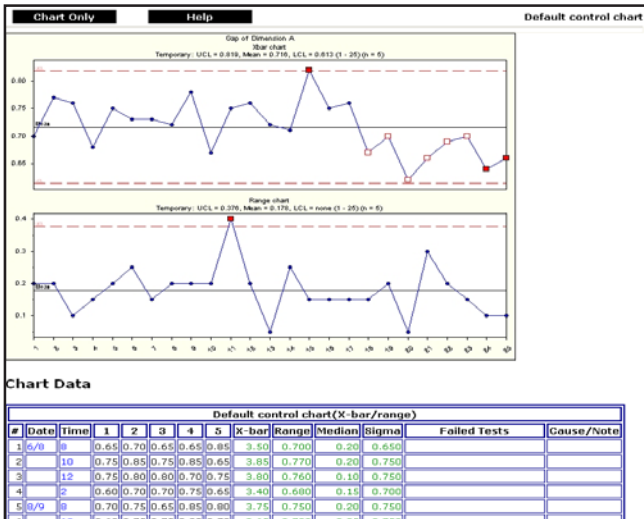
Chart Only

Help

Default control chart

Gap of Dimension A
Xbar chart
Temporary: UCL = 0.819, Mean = 0.716, LCL = 0.613 (1 - 25) (n = 5)

0.80
0.75
0.70
0.65

Range chart
Temporary: UCL = 0.376, Mean = 0.178, LCL = none (1 - 25) (n = 5)

0.4
0.3
0.2
0.1

1 2 3 4 5 6 7 8 9 10 11 12 13 14 15 16 17 18 19 20 21 22 23 24 25

Chart Data

| Default control chart(X-bar/range) | | | | | | | | | | | | | |
|---|---|---|---|---|---|---|---|---|---|---|---|---|---|
| # | Date | Time | 1 | 2 | 3 | 4 | 5 | X-bar | Range | Median | Sigma | Failed Tests | Cause/Note |
| 1 | 6/8 | 8 | 0.65 | 0.70 | 0.65 | 0.65 | 0.85 | 3.50 | 0.700 | 0.20 | 0.650 | | |
| 2 | | 10 | 0.75 | 0.85 | 0.75 | 0.85 | 0.65 | 3.85 | 0.770 | 0.20 | 0.750 | | |
| 3 | | 12 | 0.75 | 0.80 | 0.80 | 0.70 | 0.75 | 3.80 | 0.760 | 0.10 | 0.750 | | |
| 4 | | 2 | 0.60 | 0.70 | 0.70 | 0.75 | 0.65 | 3.40 | 0.680 | 0.15 | 0.700 | | |
| 5 | 6/9 | 8 | 0.70 | 0.75 | 0.65 | 0.85 | 0.80 | 3.75 | 0.750 | 0.20 | 0.750 | | |